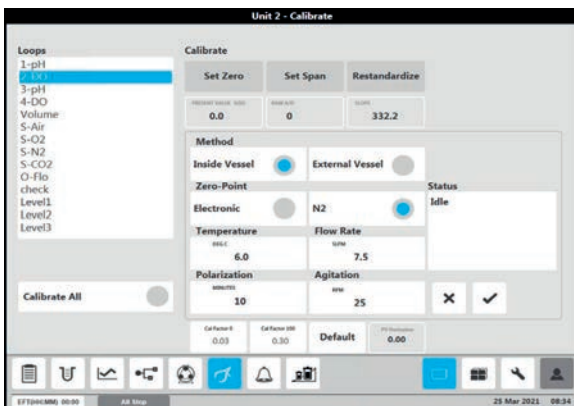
Unit 2 - Calibrate

Loops
1-pH
2-DO
3-pH
4-DO
Volume
S-Air
S-O2
S-N2
S-CO2
O-Flo
check
Level1
Level2
Level3

Calibrate All

Calibrate

Set Zero
Set Span
Restandardize

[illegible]
0.0
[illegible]
0
SLOPE
332.2

Method
Inside Vessel
External Vessel
Zero-Point
Electronic
N2
Status
Idle
Temperature
DEG C
6.0
Flow Rate
SLPM
7.5
Polarization
MINUTES
10
Agitation
RPM
25

Cal Factor 0
0.03
Cal Factor 100
0.30
Default
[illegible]
0.00

EFT(HH:MM) 00:00
All Stop
25 Mar 2021 08:34